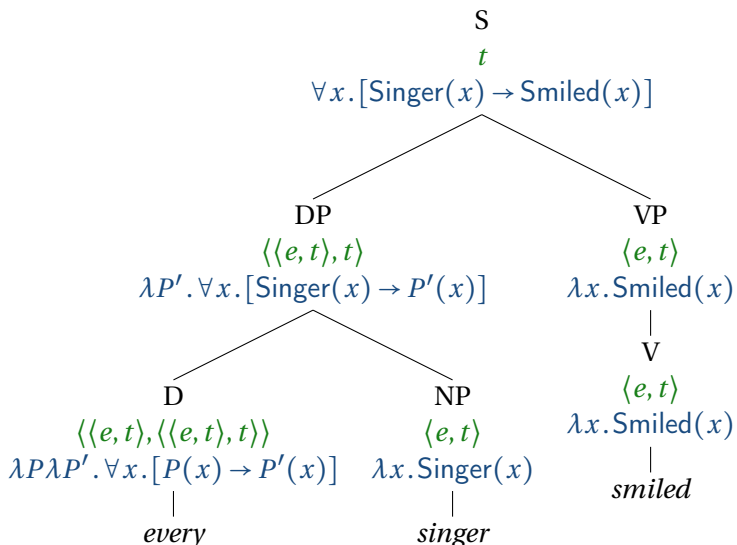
S
$t$
$\forall x.[\text{Singer}(x) \rightarrow \text{Smiled}(x)]$

DP
$\langle\langle e,t\rangle,t\rangle$
$\lambda P'.\forall x.[\text{Singer}(x) \rightarrow P'(x)]$

VP
$\langle e,t\rangle$
$\lambda x.\text{Smiled}(x)$

V
$\langle e,t\rangle$
$\lambda x.\text{Smiled}(x)$
*smiled*

D
$\langle\langle e,t\rangle,\langle\langle e,t\rangle,t\rangle\rangle$
$\lambda P\lambda P'.\forall x.[P(x) \rightarrow P'(x)]$
*every*

NP
$\langle e,t\rangle$
$\lambda x.\text{Singer}(x)$
*singer*